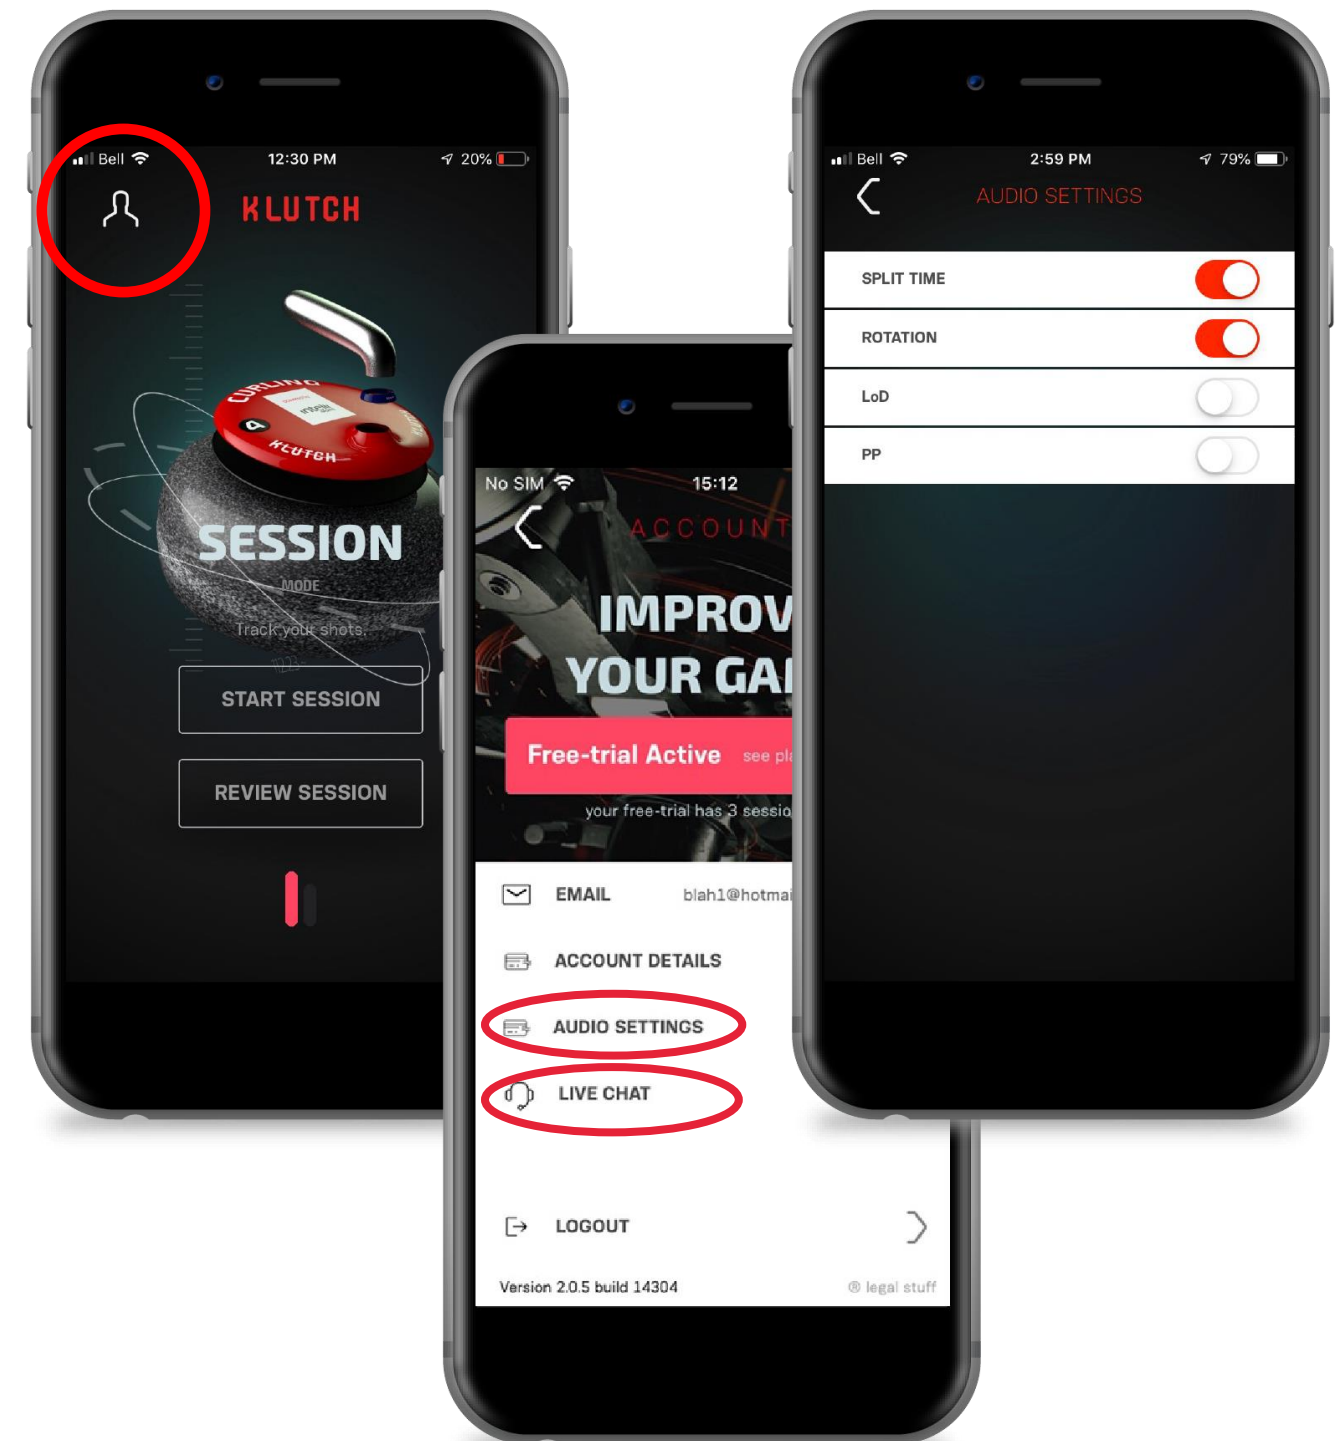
Bell 12:30 PM 20%

KLUTCH

CURLING

KLUTCH

SESSION

MODE

Track your shots.

START SESSION

REVIEW SESSION

No SIM 15:12

ACCOUNT

IMPROV

YOUR GA

Free-trial Active see pl

your free-trial has 3 sessio

EMAIL blah1@hotma

ACCOUNT DETAILS

AUDIO SETTINGS

LIVE CHAT

LOGOUT

Version 2.0.5 build 14304

® legal stuff

Bell 2:59 PM 79%

AUDIO SETTINGS

SPLIT TIME

ROTATION

LoD

PP